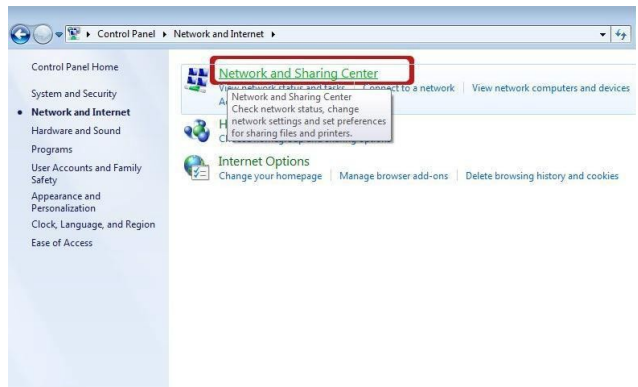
▸ Control Panel ▸ Network and Internet ▸

Control Panel Home

System and Security

• Network and Internet

Hardware and Sound

Programs

User Accounts and Family Safety

Appearance and Personalization

Clock, Language, and Region

Ease of Access

Network and Sharing Center

View network status and tasks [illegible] Connect to a network | View network computers and devices

A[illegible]

Network and Sharing Center
Check network status, change network settings and set preferences for sharing files and printers.

H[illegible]

C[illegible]

Internet Options

Change your homepage | Manage browser add-ons | Delete browsing history and cookies